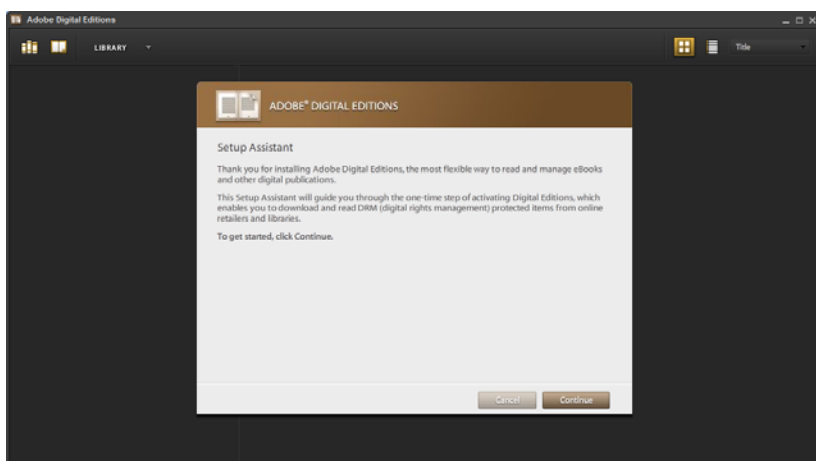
Adobe Digital Editions

LIBRARY

Title

ADOBE® DIGITAL EDITIONS

Setup Assistant

Thank you for installing Adobe Digital Editions, the most flexible way to read and manage eBooks and other digital publications.

This Setup Assistant will guide you through the one-time step of activating Digital Editions, which enables you to download and read DRM (digital rights management) protected items from online retailers and libraries.

To get started, click Continue.

Cancel

Continue